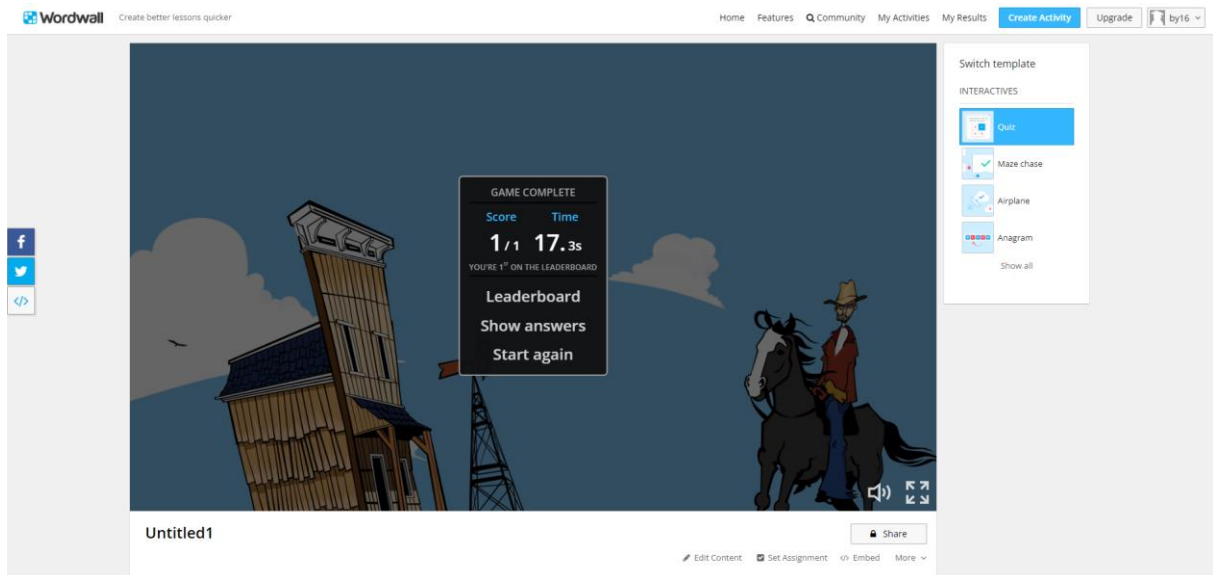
Wordwall Create better lessons quicker

Home Features Community My Activities My Results Create Activity Upgrade by16

GAME COMPLETE

Score Time

1/1 17.3s

YOU'RE 1$^{st}$ ON THE LEADERBOARD

Leaderboard

Show answers

Start again

Switch template

INTERACTIVES

Quiz

Maze chase

Airplane

Anagram

Show all

Untitled1

Share

Edit Content Set Assignment Embed More